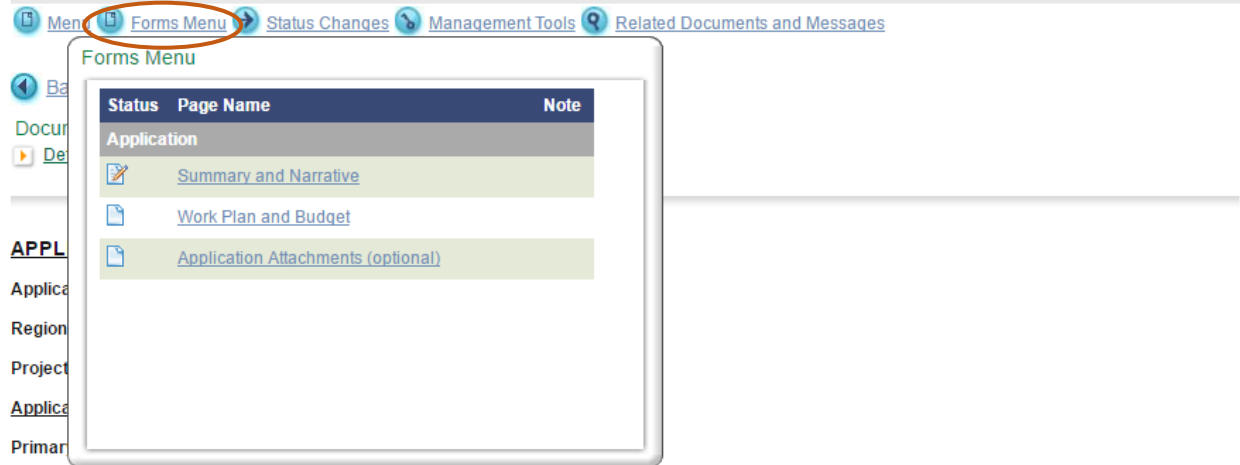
Menu Forms Menu Status Changes Management Tools Related Documents and Messages

Forms Menu

| Status | Page Name | Note |
|---|---|---|
| Application | | |
| | Summary and Narrative | |
| | Work Plan and Budget | |
| | Application Attachments (optional) | |

Ba

Docu

Det

APPL

Applica

Region

Project

Applica

Primar